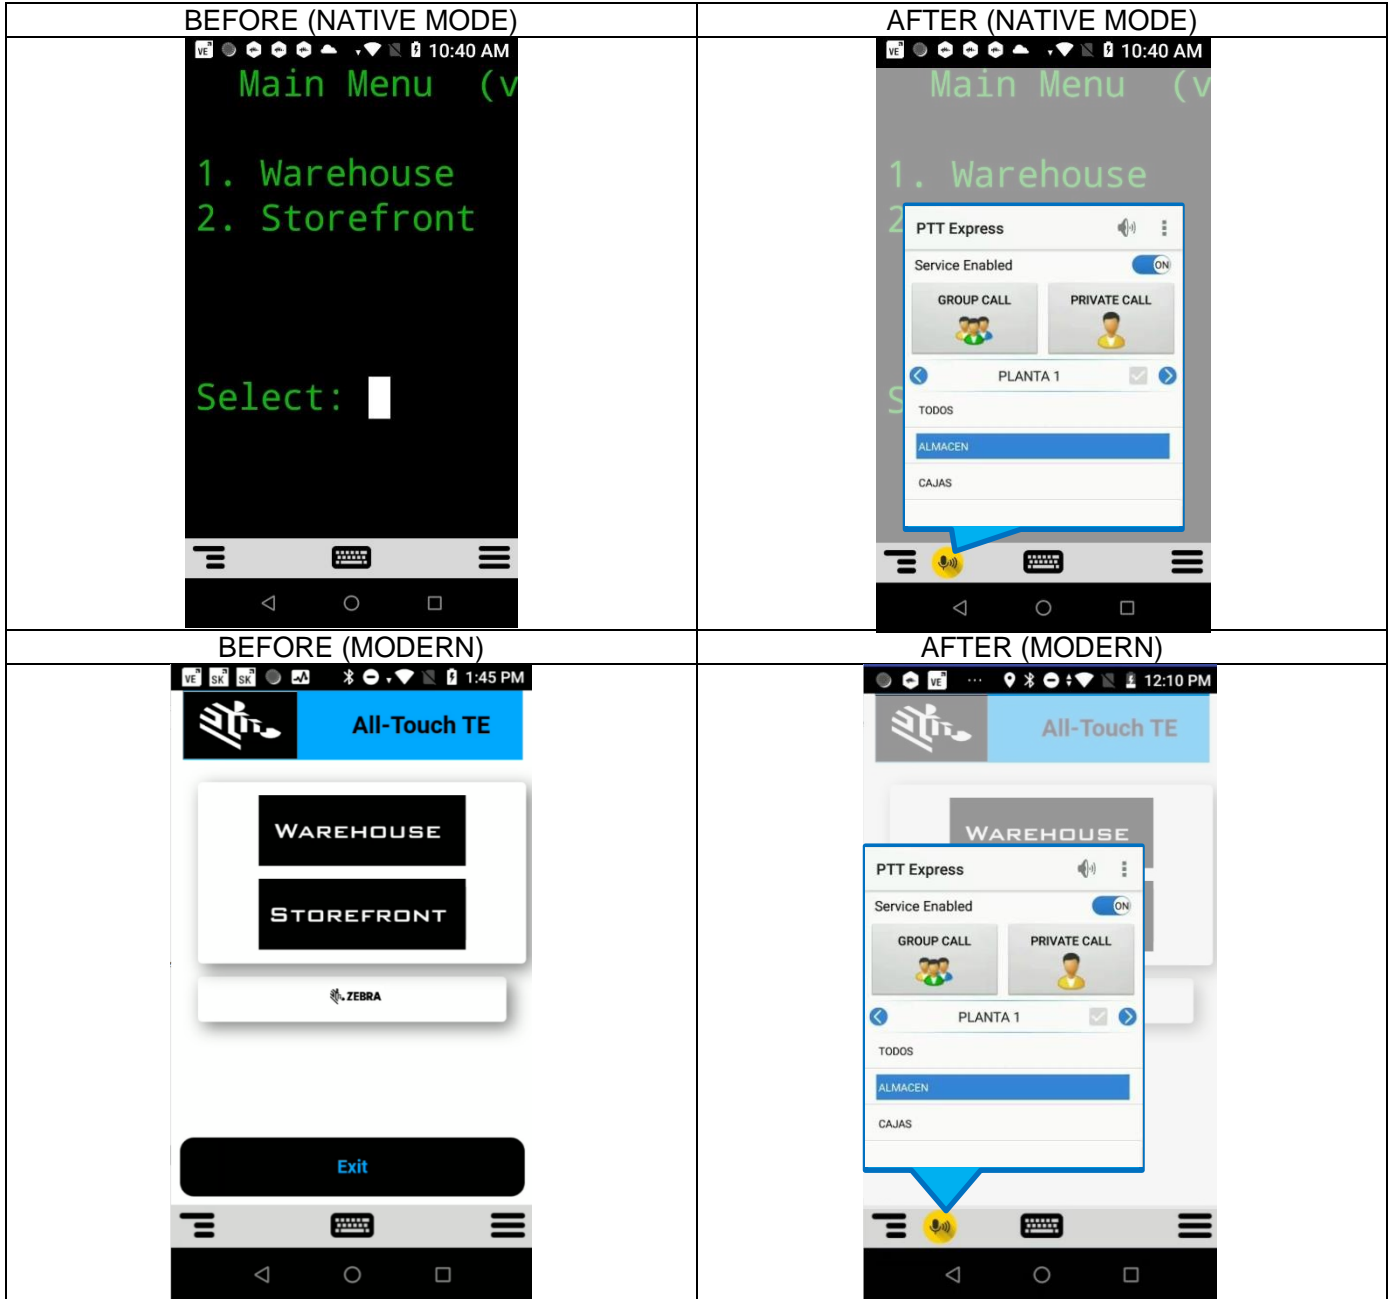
| BEFORE (NATIVE MODE) | AFTER (NATIVE MODE) |
|---|---|
| VE 10:40 AM Main Menu (v 1. Warehouse 2. Storefront Select: | VE 10:40 AM Main Menu (v 1. Warehouse 2 S PTT Express Service Enabled ON GROUP CALL PRIVATE CALL PLANTA 1 TODOS ALMACEN CAJAS |
| BEFORE (MODERN) | AFTER (MODERN) |
| VE SK SK 1:45 PM All-Touch TE WAREHOUSE STOREFRONT ZEBRA Exit | VE 12:10 PM All-Touch TE WAREHOUSE PTT Express Service Enabled ON GROUP CALL PRIVATE CALL PLANTA 1 TODOS ALMACEN CAJAS |